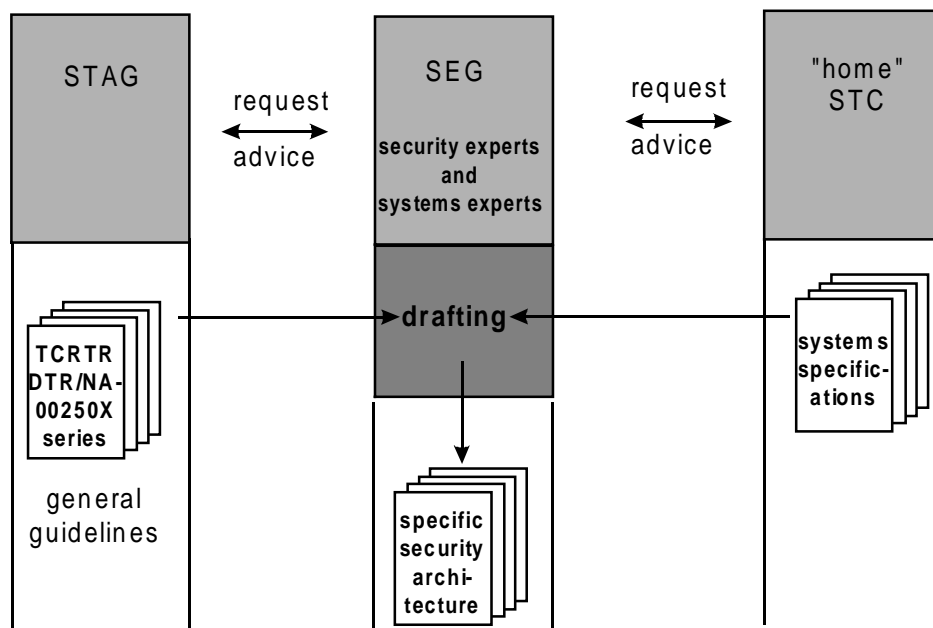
STAG

request
advice

SEG

security experts and systems experts

request
advice

"home" STC

drafting

TCRTR DTR/NA-00250X series

general guidelines

systems specifications

specific security architecture